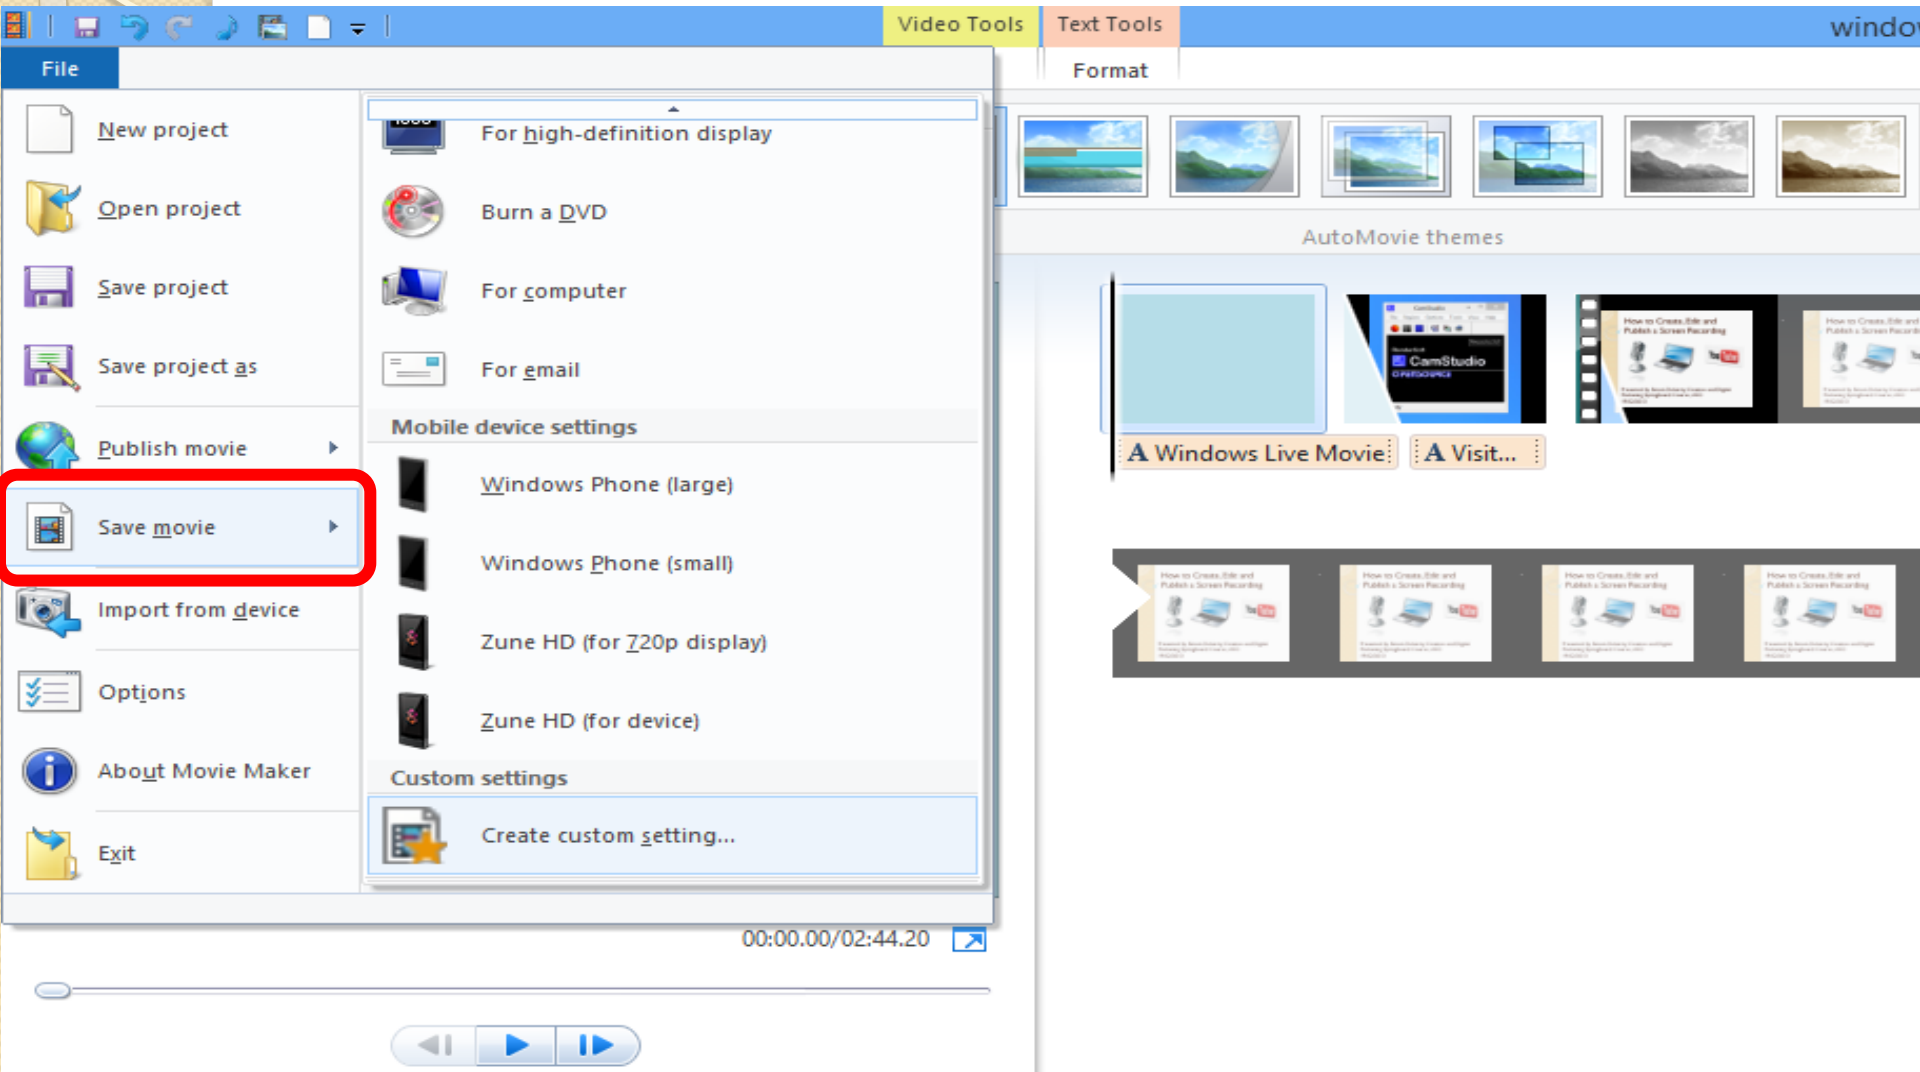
Video Tools
Text Tools
windo
File
Format

New project
Open project
Save project
Save project as
Publish movie
Save movie
Import from device
Options
About Movie Maker
Exit

For high-definition display
Burn a DVD
For computer
For email
Mobile device settings
Windows Phone (large)
Windows Phone (small)
Zune HD (for 720p display)
Zune HD (for device)
Custom settings
Create custom setting...

AutoMovie themes

CamStudio

A Windows Live Movie
A Visit...

00:00.00/02:44.20